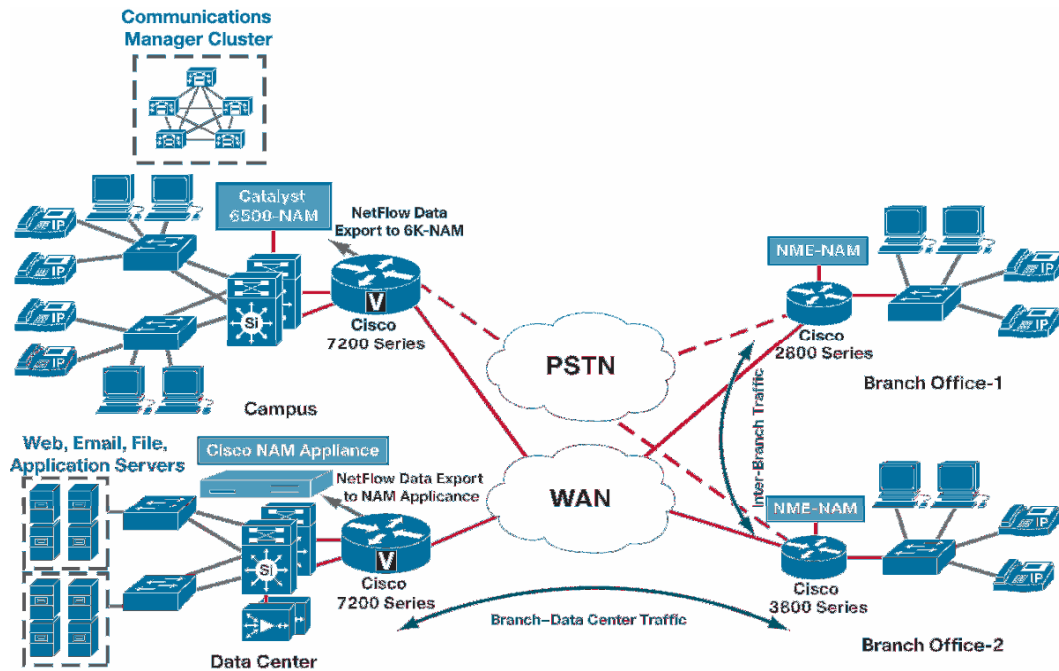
Communications Manager Cluster

Catalyst 6500-NAM

NetFlow Data Export to 6K-NAM

IP
IP
IP
IP

Si

V

Cisco 7200 Series

Campus

PSTN

NME-NAM

Cisco 2800 Series

IP
IP

Branch Office-1

Inter-Branch Traffic

Web, Email, File, Application Servers

Cisco NAM Appliance

NetFlow Data Export to NAM Applicance

Si

V

Cisco 7200 Series

Data Center

WAN

NME-NAM

Cisco 3800 Series

IP
IP

Branch–Data Center Traffic

Branch Office-2